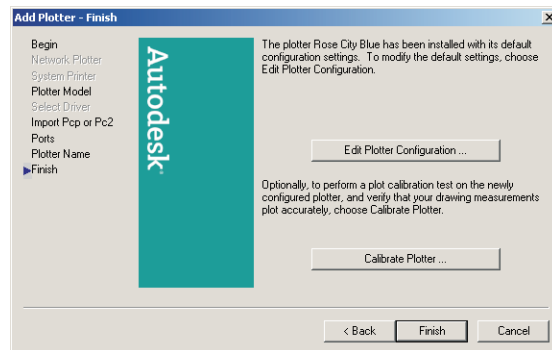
Add Plotter - Finish

×

Begin
Network Plotter
System Printer
Plotter Model
Select Driver
Import Pcp or Pc2
Ports
Plotter Name
Finish

Autodesk

The plotter Rose City Blue has been installed with its default configuration settings. To modify the default settings, choose Edit Plotter Configuration.

Edit Plotter Configuration ...

Optionally, to perform a plot calibration test on the newly configured plotter, and verify that your drawing measurements plot accurately, choose Calibrate Plotter.

Calibrate Plotter ...

< Back

Finish

Cancel